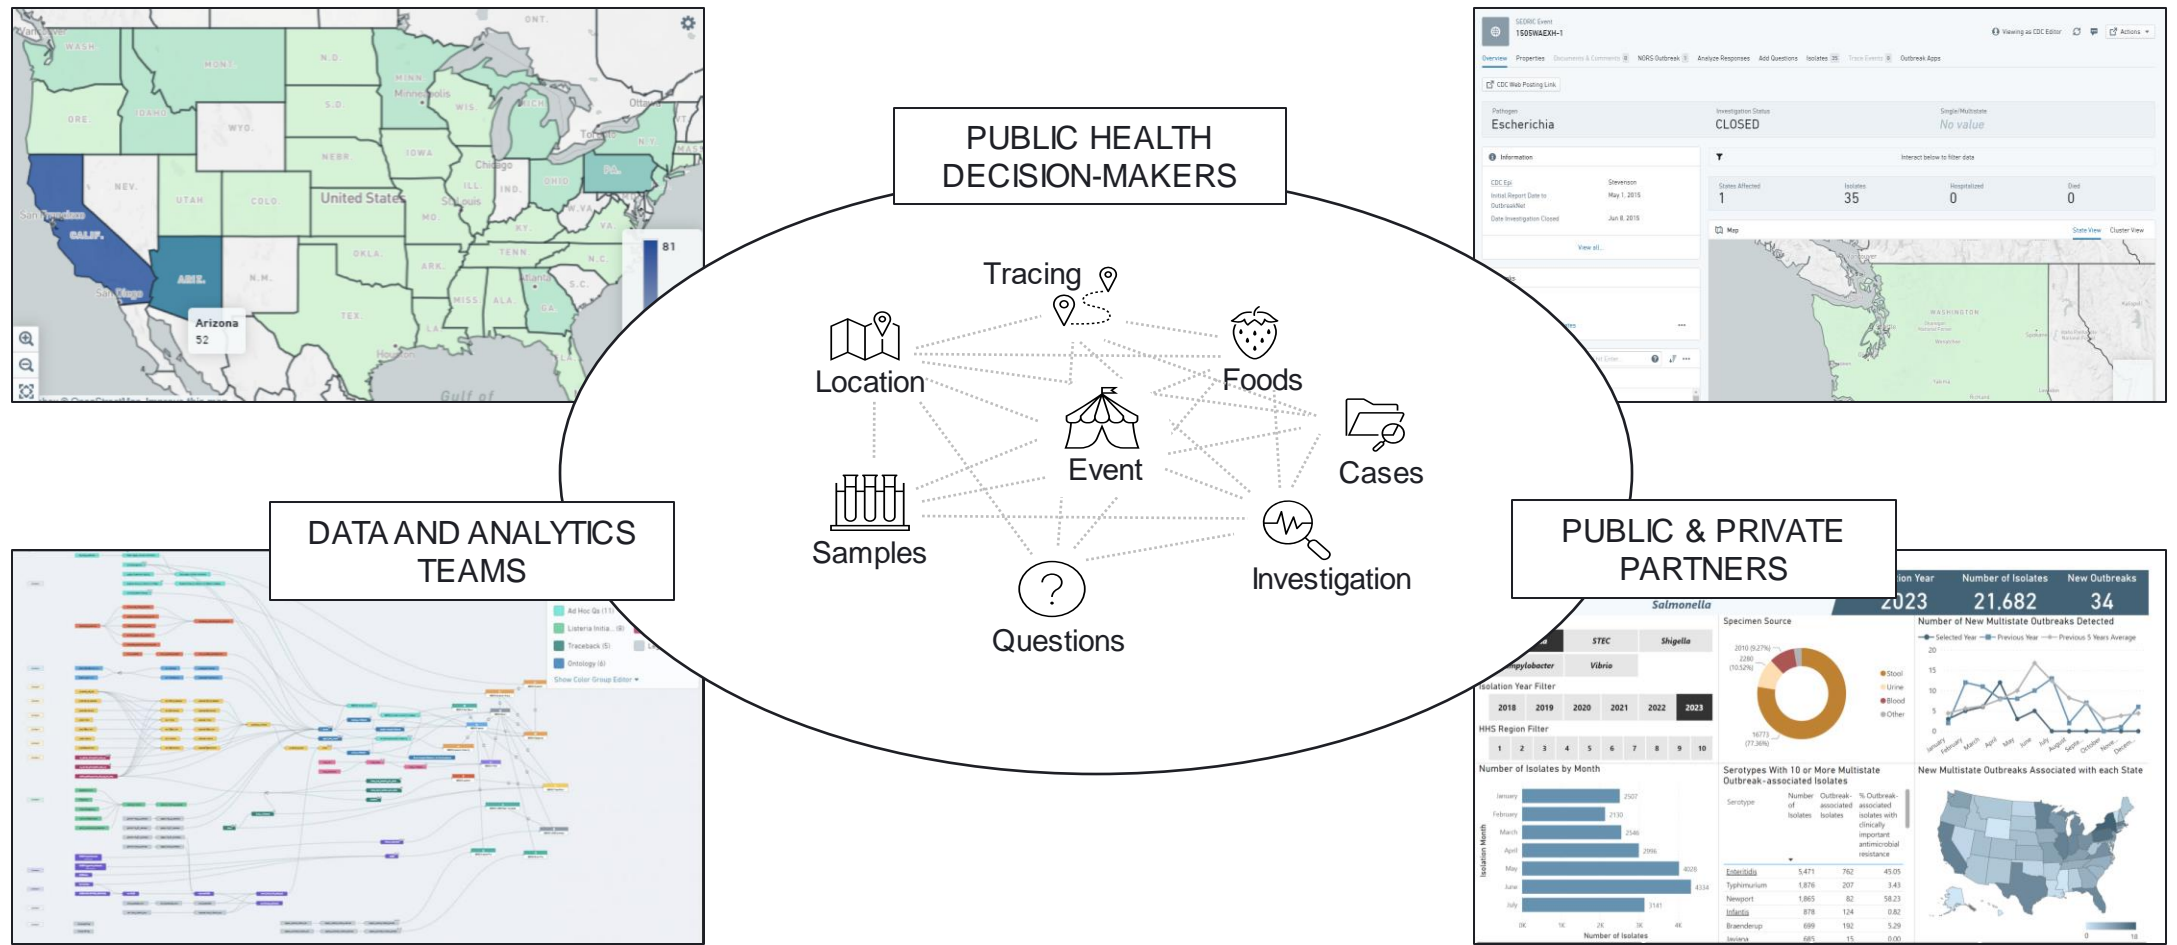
PUBLIC HEALTH DECISION-MAKERS

Tracing

Location

Foods

Event

Cases

Samples

Investigation

Questions

DATA AND ANALYTICS TEAMS

PUBLIC & PRIVATE PARTNERS

WASH. MONT. N.D. MINN. ONT. ORE. IDAHO S.D. WIS. MICH. WYO. NEBR. IOWA NEV. UTAH COLO. United States ILL. IND. OHIO PA. N.Y. CALIF. ARIZ. N.M. OKLA. ARK. TENN. KAN. MO. KY. W.VA. VA. N.C. S.C. TEX. MISS. ALA. GA. LA. Minneapolis Chicago St. Louis Toronto Ottawa San Francisco San Diego Houston Atlanta Gulf of

Arizona
52

81

SEDRIC Event
1505WAEXH-1

Viewing as CDC Editor

Actions

Overview Properties Documents & Comments NORS Outbreak Analyze Responses Add Questions Isolates 35 Trace Events Outbreak Apps

CDC Web Posting Link

Pathogen
Escherichia

Investigation Status
CLOSED

Single/Multistate
No value

Information

CDC Epi Stevenson
Initial Report Date to OutbreakNet May 1, 2015
Date Investigation Closed Jun 8, 2015

View all...

Interact below to filter data

States Affected 1
Isolates 35
Hospitalized 0
Died 0

Map

State View Cluster View

WASHINGTON

Ad Hoc Qs (11)
Listeria Initia... (4)
Traceback (5)
Ontology (6)
Show Color Group Editor

Salmonella

STEC Shigella Campylobacter Vibrio

Isolation Year Filter
2018 2019 2020 2021 2022 2023

HHS Region Filter
1 2 3 4 5 6 7 8 9 10

Isolation Year 2023
Number of Isolates 21,682
New Outbreaks 34

Specimen Source
2010 (9.27%)
2280 (10.52%)
16773 (77.36%)
Stool
Urine
Blood
Other

Number of New Multistate Outbreaks Detected
Selected Year Previous Year Previous 5 Years Average
20 15 10 5 0
January February March April May June July August September October November December

Number of Isolates by Month
January 2507
February 2130
March 2546
April 2996
May 4026
June 4334
July 3141
Isolation Month
0K 1K 2K 3K 4K
Number of Isolates

Serotypes With 10 or More Multistate Outbreak-associated Isolates

| Serotype | Number of Isolates | Outbreak-associated Isolates | % Outbreak-associated isolates with clinically important antimicrobial resistance |
|---|---|---|---|
| Enteritidis | 5,471 | 762 | 45.05 |
| Typhimurium | 1,876 | 207 | 3.43 |
| Newport | 1,865 | 82 | 58.23 |
| Infantis | 878 | 124 | 0.82 |
| Braenderup | 699 | 192 | 5.29 |
| Javiana | 685 | 15 | 0.00 |

New Multistate Outbreaks Associated with each State
0 18